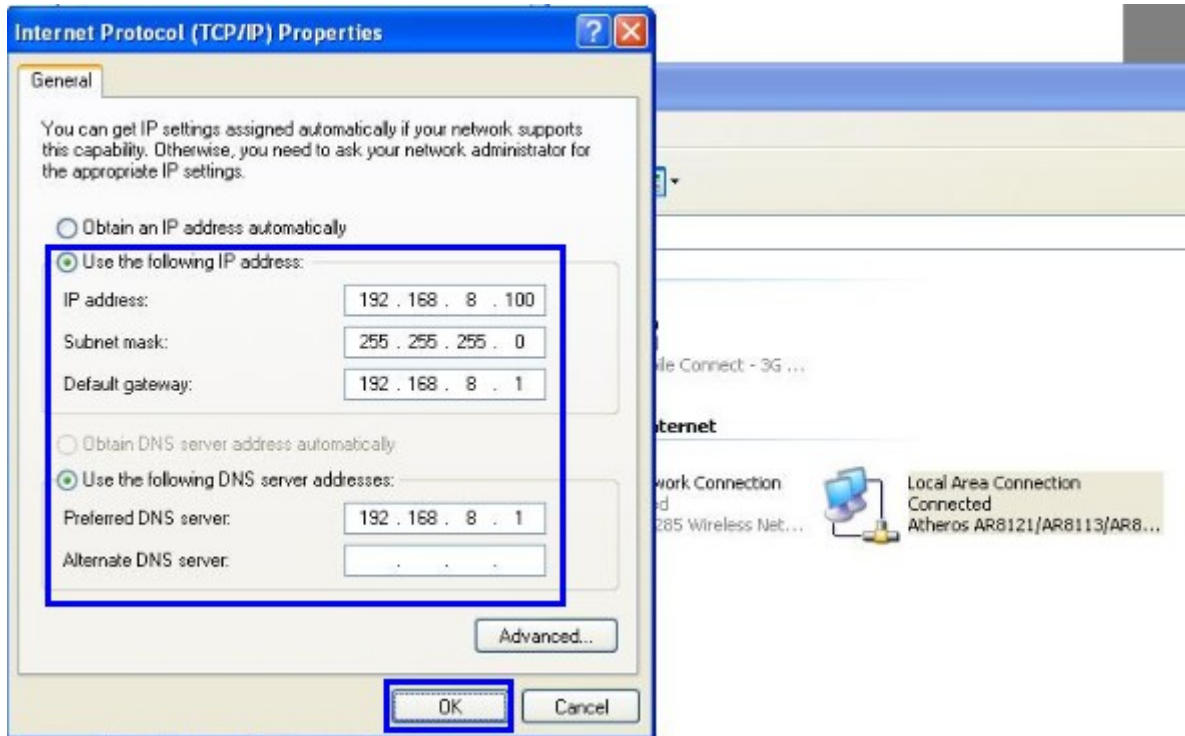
Internet Protocol (TCP/IP) Properties

General

You can get IP settings assigned automatically if your network supports this capability. Otherwise, you need to ask your network administrator for the appropriate IP settings.

Obtain an IP address automatically

Use the following IP address:

IP address: 192 . 168 . 8 . 100

Subnet mask: 255 . 255 . 255 . 0

Default gateway: 192 . 168 . 8 . 1

Obtain DNS server address automatically

Use the following DNS server addresses:

Preferred DNS server: 192 . 168 . 8 . 1

Alternate DNS server: . . .

Advanced...

OK

Cancel

ile Connect - 3G ...

ternet

work Connection

d

285 Wireless Net...

Local Area Connection

Connected

Atheros AR8121/AR8113/AR8...